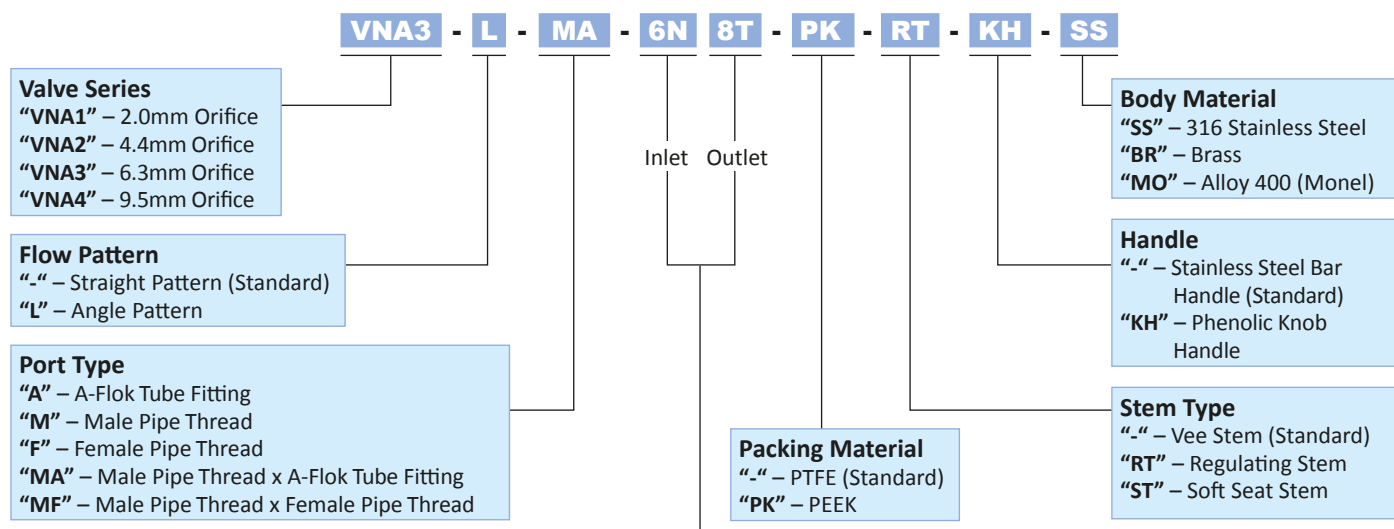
VNA3 - L - MA - 6N 8T - PK - RT - KH - SS

Valve Series
"VNA1" – 2.0mm Orifice
"VNA2" – 4.4mm Orifice
"VNA3" – 6.3mm Orifice
"VNA4" – 9.5mm Orifice

Flow Pattern
"-" – Straight Pattern (Standard)
"L" – Angle Pattern

Port Type
"A" – A-Flok Tube Fitting
"M" – Male Pipe Thread
"F" – Female Pipe Thread
"MA" – Male Pipe Thread x A-Flok Tube Fitting
"MF" – Male Pipe Thread x Female Pipe Thread

Inlet Outlet

Packing Material
"-" – PTFE (Standard)
"PK" – PEEK

Body Material
"SS" – 316 Stainless Steel
"BR" – Brass
"MO" – Alloy 400 (Monel)

Handle
"-" – Stainless Steel Bar Handle (Standard)
"KH" – Phenolic Knob Handle

Stem Type
"-" – Vee Stem (Standard)
"RT" – Regulating Stem
"ST" – Soft Seat Stem